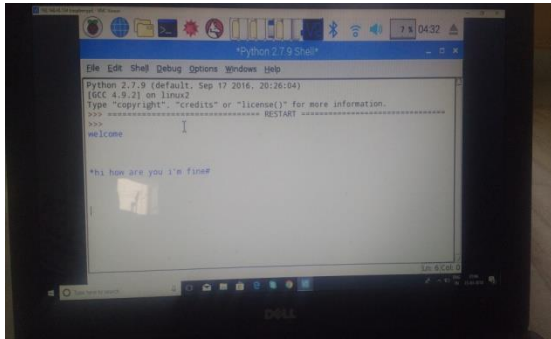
7 % 04:32

*Python 2.7.9 Shell*

File Edit Shell Debug Options Windows Help

Python 2.7.9 (default, Sep 17 2016, 20:26:04)
[GCC 4.9.2] on linux2
Type "copyright", "credits" or "license()" for more information.
>>> ================================ RESTART ================================
>>>
welcome

*hi how are you i'm fine#

Ln: 6 Col: 0

DELL